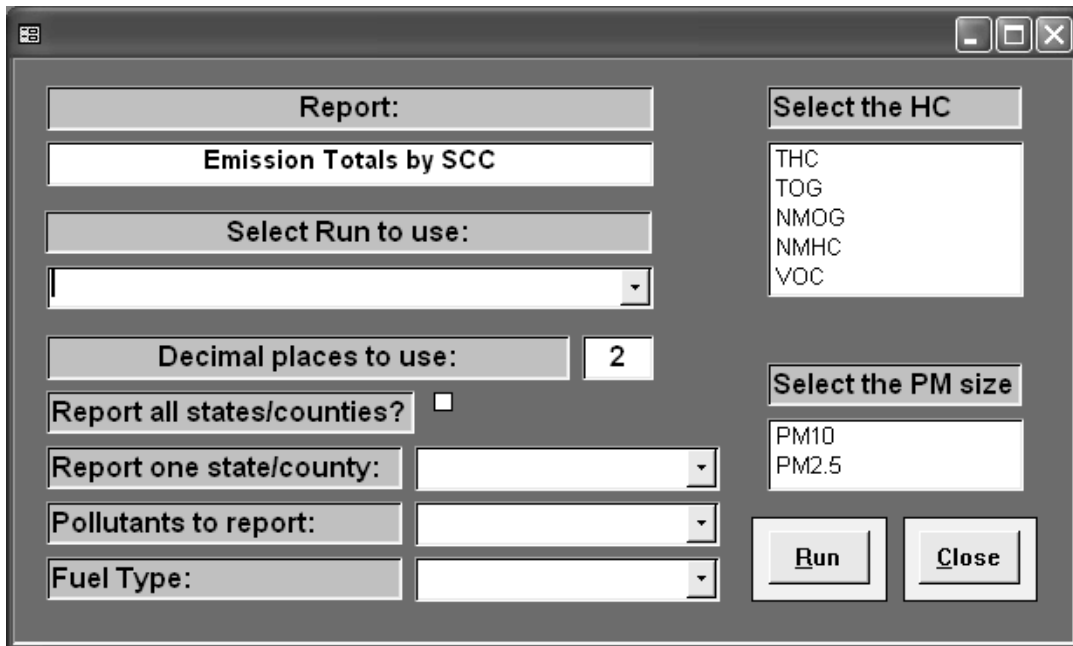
Report:

Emission Totals by SCC

Select Run to use:

Decimal places to use: 2

Report all states/counties?

Report one state/county:

Pollutants to report:

Fuel Type:

Select the HC

THC
TOG
NMOG
NMHC
VOC

Select the PM size

PM10
PM2.5

Run

Close